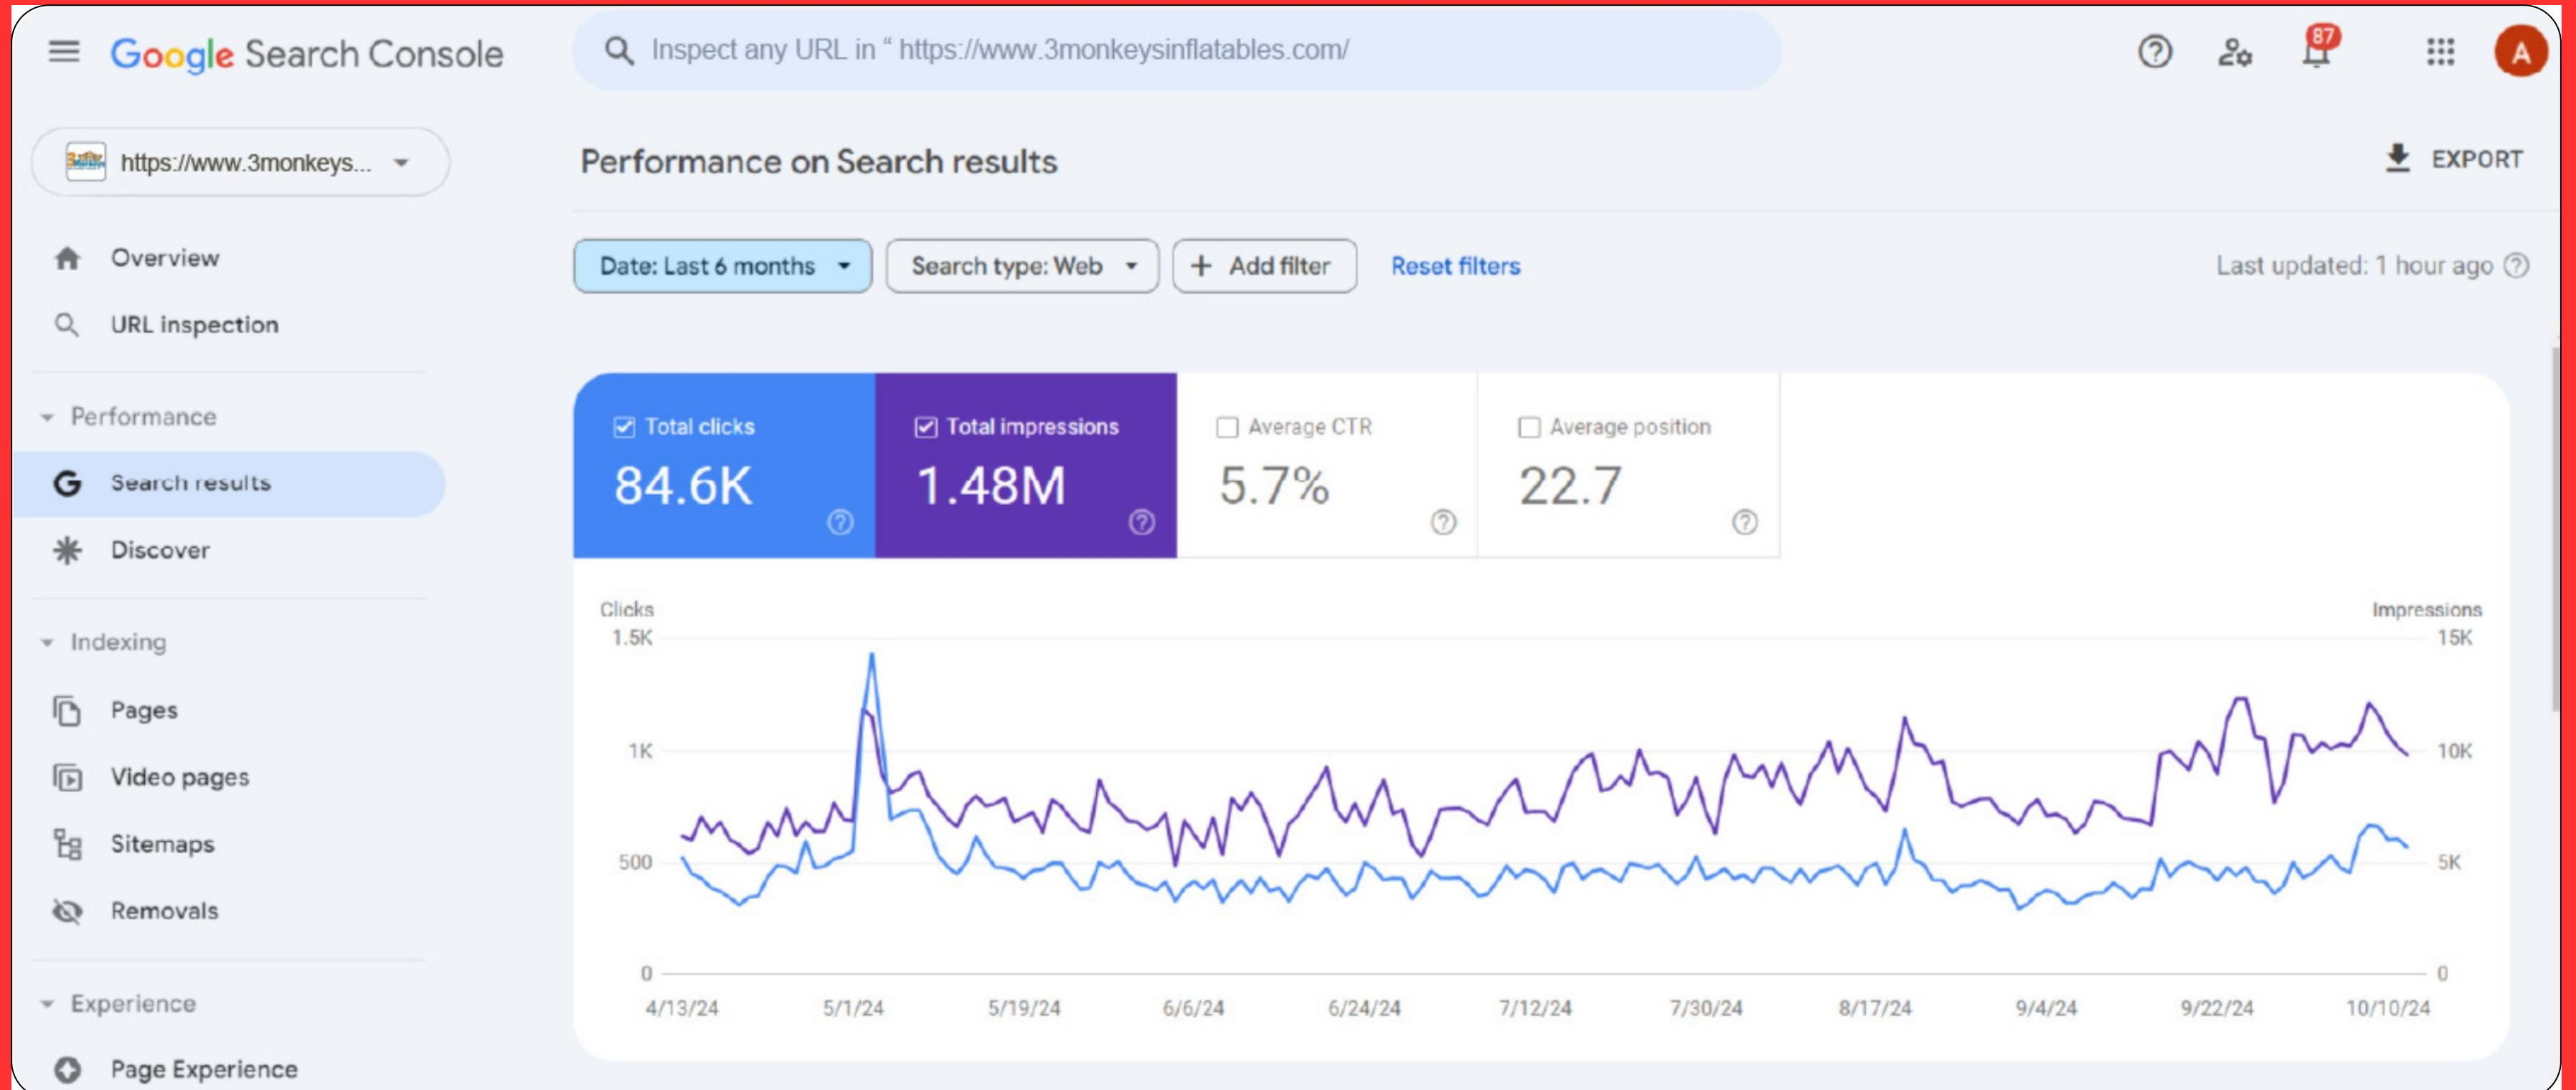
Google Search Console

Inspect any URL in " https://www.3monkeysinflatables.com/

87

A

https://www.3monkeys...

Overview

URL inspection

Performance

Search results

Discover

Indexing

Pages

Video pages

Sitemaps

Removals

Experience

Page Experience

Performance on Search results

EXPORT

Date: Last 6 months

Search type: Web

+ Add filter

Reset filters

Last updated: 1 hour ago

Total clicks
84.6K

Total impressions
1.48M

Average CTR
5.7%

Average position
22.7

Clicks
1.5K
1K
500
0

Impressions
15K
10K
5K
0

4/13/24 5/1/24 5/19/24 6/6/24 6/24/24 7/12/24 7/30/24 8/17/24 9/4/24 9/22/24 10/10/24